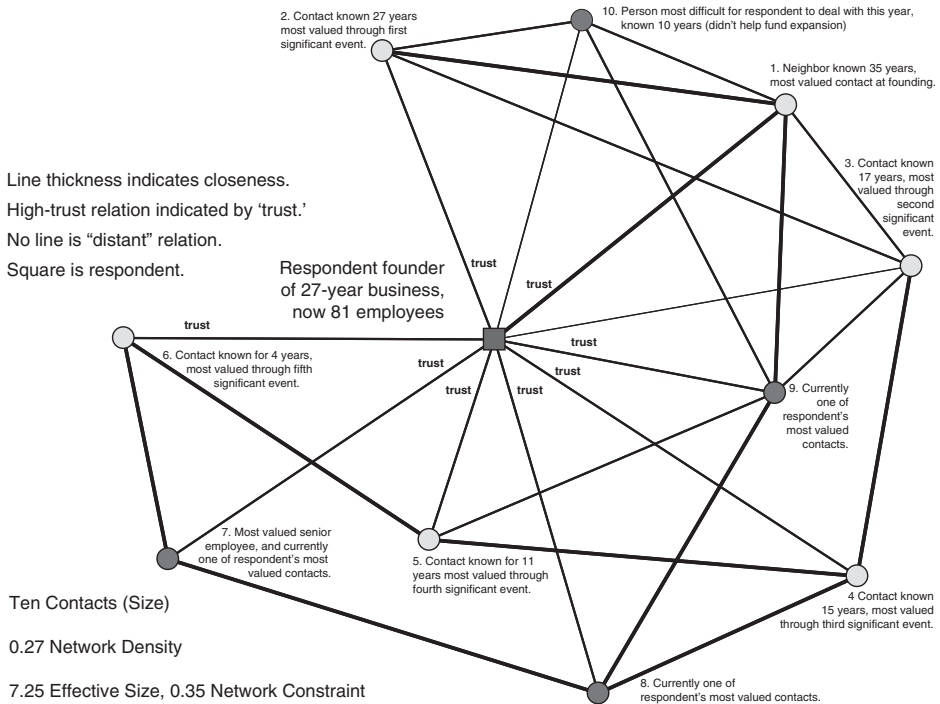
2. Contact known 27 years most valued through first significant event.

10. Person most difficult for respondent to deal with this year, known 10 years (didn't help fund expansion)

1. Neighbor known 35 years, most valued contact at founding.

3. Contact known 17 years, most valued through second significant event.

Line thickness indicates closeness.

High-trust relation indicated by 'trust.'

No line is "distant" relation.

Square is respondent.

Respondent founder of 27-year business, now 81 employees

trust

trust

trust

trust

trust

trust

trust

trust

6. Contact known for 4 years, most valued through fifth significant event.

9. Currently one of respondent's most valued contacts.

7. Most valued senior employee, and currently one of respondent's most valued contacts.

5. Contact known for 11 years most valued through fourth significant event.

4 Contact known 15 years, most valued through third significant event.

Ten Contacts (Size)

0.27 Network Density

7.25 Effective Size, 0.35 Network Constraint

8. Currently one of respondent's most valued contacts.